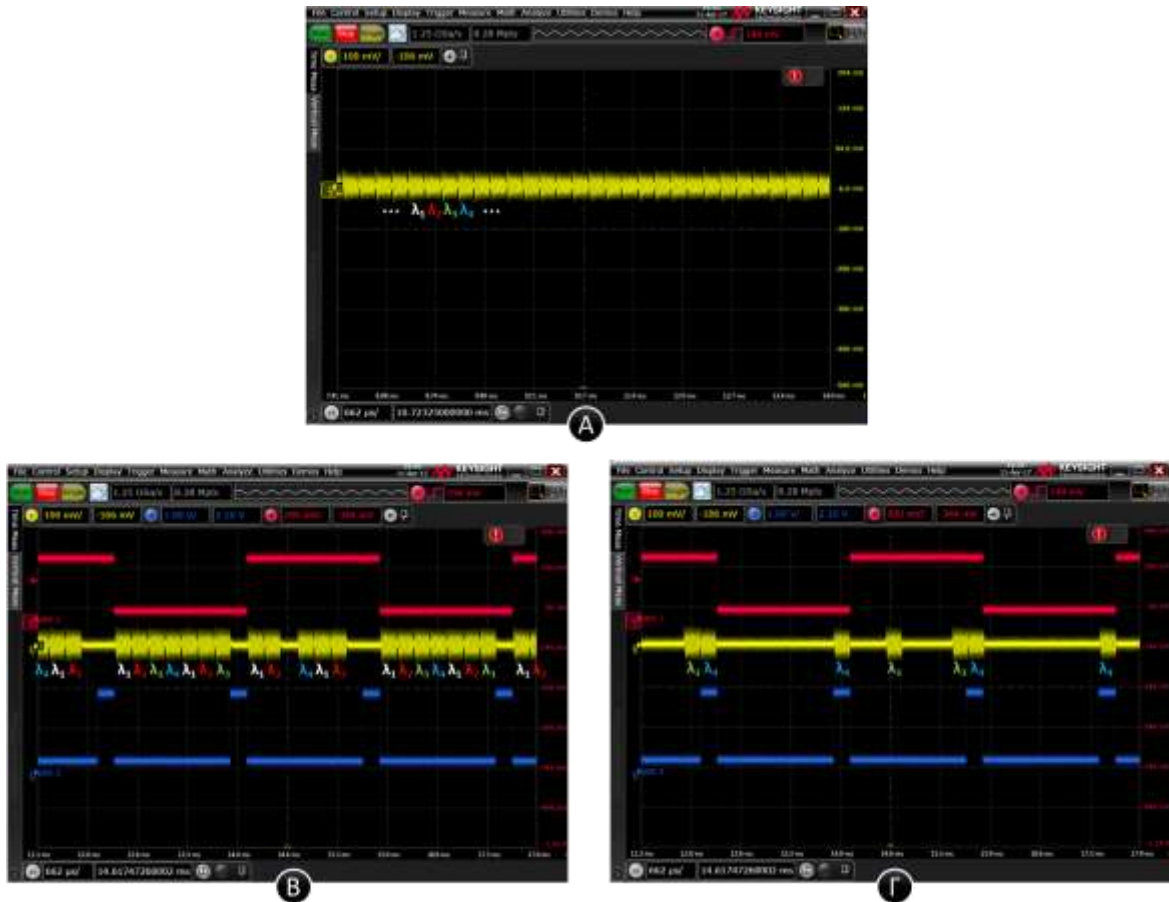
File Control Setup Display Trigger Measure Math Analyze Utilities Demos Help
KEYSIGHT
1.25 GSa/s 6.28 Mpts
100 mV/ -306 mV
··· $\lambda_1$ $\lambda_2$ $\lambda_3$ $\lambda_4$ ···
662 µs/ 16.7232500000 ms
A

File Control Setup Display Trigger Measure Math Analyze Utilities Demos Help
KEYSIGHT
1.25 GSa/s 6.28 Mpts
100 mV/ -306 mV
$\lambda_4$ $\lambda_1$ $\lambda_2$ $\lambda_1$ $\lambda_2$ $\lambda_3$ $\lambda_4$ $\lambda_1$ $\lambda_2$ $\lambda_3$ $\lambda_1$ $\lambda_3$ $\lambda_4$ $\lambda_1$ $\lambda_2$ $\lambda_1$ $\lambda_2$ $\lambda_3$ $\lambda_4$ $\lambda_1$ $\lambda_2$ $\lambda_3$ $\lambda_1$ $\lambda_1$ $\lambda_2$
662 µs/ 14.617472868002 ms
B

File Control Setup Display Trigger Measure Math Analyze Utilities Demos Help
KEYSIGHT
1.25 GSa/s 6.28 Mpts
100 mV/ -306 mV
$\lambda_3$ $\lambda_4$ $\lambda_4$ $\lambda_3$ $\lambda_3$ $\lambda_4$ $\lambda_4$
662 µs/ 14.617472868002 ms
Г